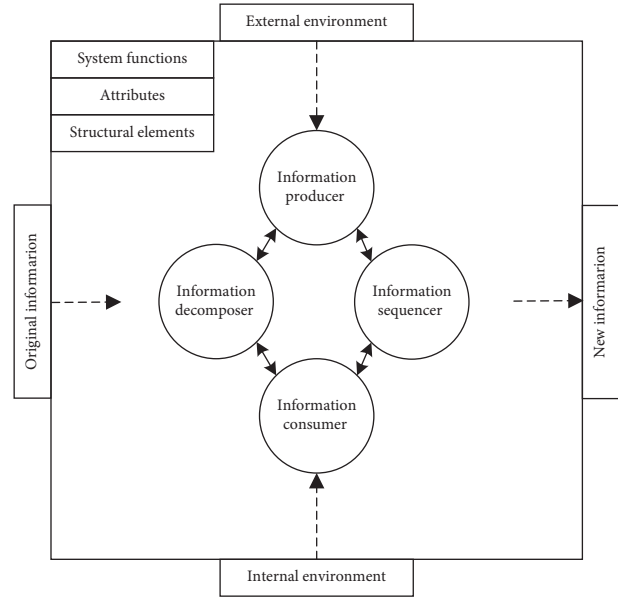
External environment

System functions

Attributes

Structural elements

Original information

Information producer

Information decomposer

Information sequencer

Information consumer

New information

Internal environment